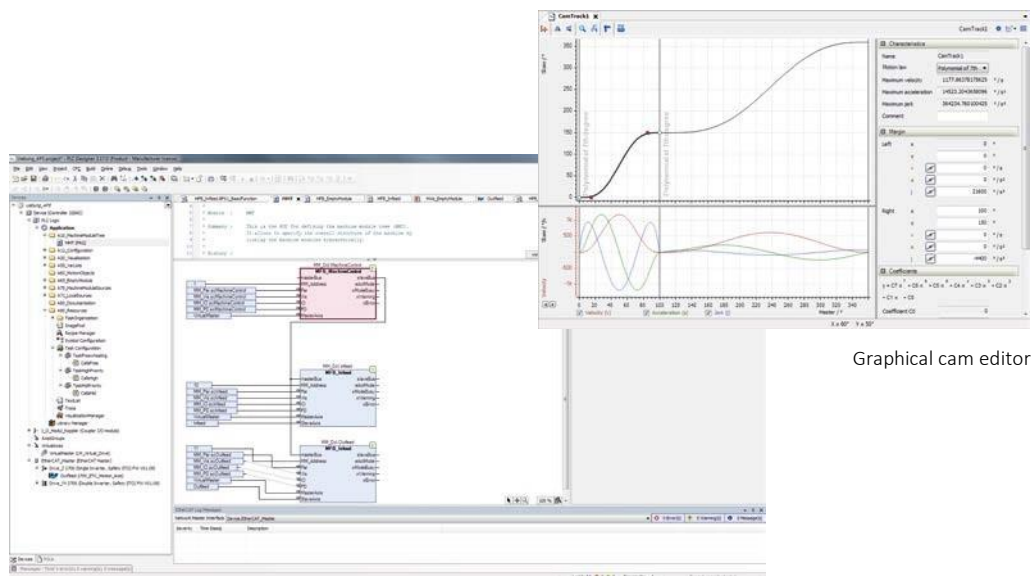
CamTrack1

CamTrack1

Characteristics

Name CamTrack1

Motion law Polynomial of 7th

Maximum velocity 1177.86378178625 °/s

Maximum acceleration 14523.2043658096 °/s²

Maximum jerk 384234.760100425 °/s³

Comment

Margin

Left x 0 °

y 0 °

v 0 °/s

a 0 °/s²

j 21600 °/s³

Right x 100 °

y 150 °

v 0 °/s

a 0 °/s²

j -8400 °/s³

Coefficients

$y = C7 x^7 + C6 x^6 + C5 x^5 + C4 x^4 + C3 x^3 + C2 x^2 + C1 x + C0$

Coefficient C0 0

Polynomial of 7th degree

Polynomial of 7th degree

Slave / °

Velocity

Master / °

Velocity (v) Acceleration (a) Jerk (j)

X = 60° Y = 30°

Graphical cam editor

Debug_API.project - PLC Designer

Devices

Application

MMT (PRG)

Library Manager

Virtual Master

MMT

Module : MMT

Summary : This is the POU for defining the machine module tree (MMT). It allows to specify the overall structure of the machine by listing the machine modules hierarchically.

History :

MFB_MachineControl

MFB_Infeed

MFB_Infeed

EtherCAT Log Messages

Severity Time Stamp Description

Devices POUs

Messages